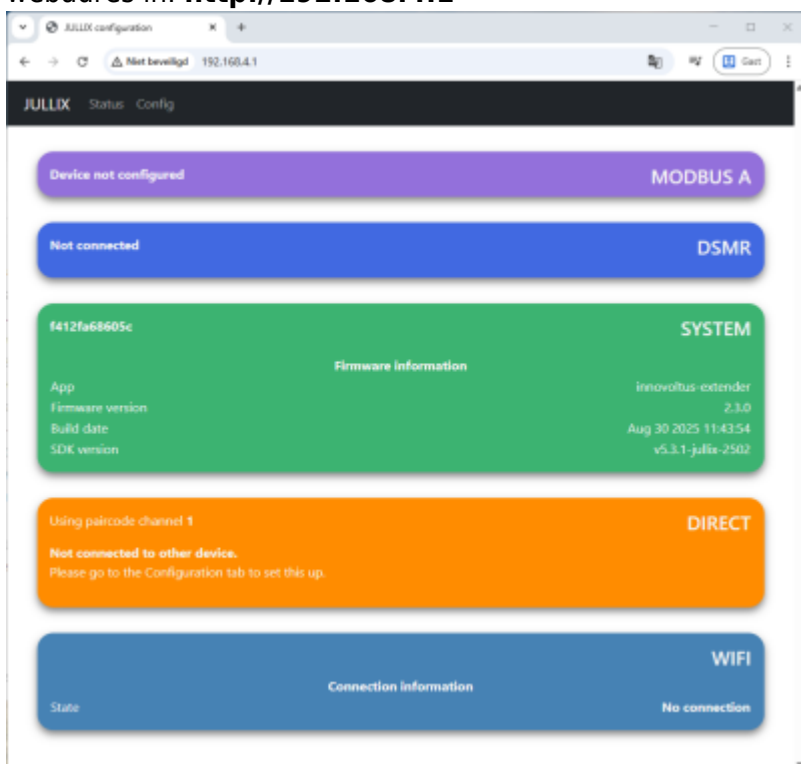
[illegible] http://192.168.4.1

JULLIX configuration

Niet beveiligd 192.168.4.1

Gast

JULLIX Status Config

Device not configured

MODBUS A

Not connected

DSMR

f412fa68605c

SYSTEM

Firmware information

| | |
|---|---|
| App | innovoltus-extender |
| Firmware version | 2.3.0 |
| Build date | Aug 30 2025 11:43:54 |
| SDK version | v5.3.1-jullix-2502 |

Using paircode channel 1

DIRECT

Not connected to other device.
Please go to the Configuration tab to set this up.

WIFI

Connection information

| | |
|---|---|
| State | No connection |